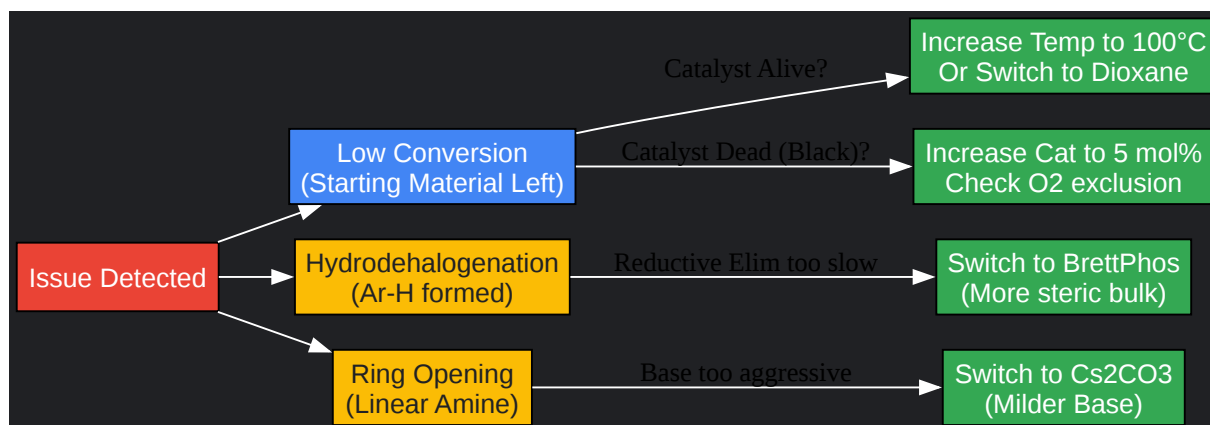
Issue Detected

Low Conversion
(Starting Material Left)

Hydrodehalogenation
(Ar-H formed)

Ring Opening
(Linear Amine)

Catalyst Alive?

Catalyst Dead (Black)?

Reductive Elim too slow

Base too aggressive

Increase Temp to 100°C
Or Switch to Dioxane

Increase Cat to 5 mol%
Check O2 exclusion

Switch to BrettPhos
(More steric bulk)

Switch to Cs2CO3
(Milder Base)